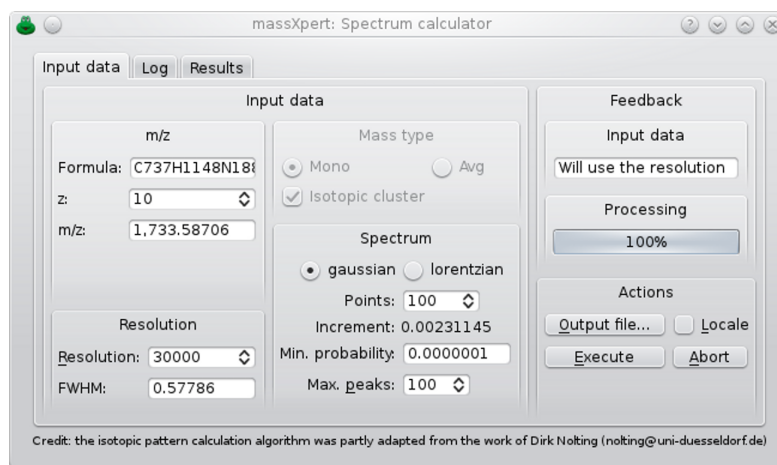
massXpert: Spectrum calculator

Input data | Log | Results

Input data

m/z

Formula: C737H1148N18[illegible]

z: 10

m/z: 1,733.58706

Mass type

Mono

Avg

Isotopic cluster

Spectrum

gaussian

lorentzian

Points: 100

Increment: 0.00231145

Min. probability: 0.0000001

Max. peaks: 100

Resolution

Resolution: 30000

FWHM: 0.57786

Feedback

Input data

Will use the resolution

Processing

100%

Actions

Output file...

Locale

Execute

Abort

Credit: the isotopic pattern calculation algorithm was partly adapted from the work of Dirk Nolting (nolting@uni-duesseldorf.de)